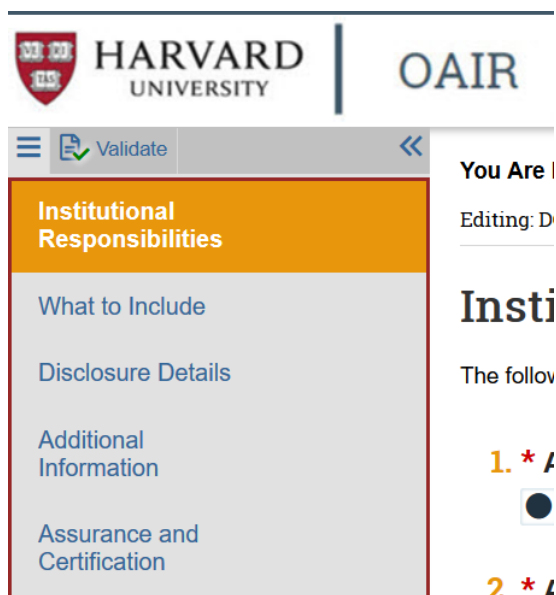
VE RI TAS

HARVARD UNIVERSITY

OAIR

Validate

Institutional Responsibilities

What to Include

Disclosure Details

Additional Information

Assurance and Certification

You Are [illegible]

Editing: D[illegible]

Insti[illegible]

The follow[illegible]

1. * A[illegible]

2. * A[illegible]